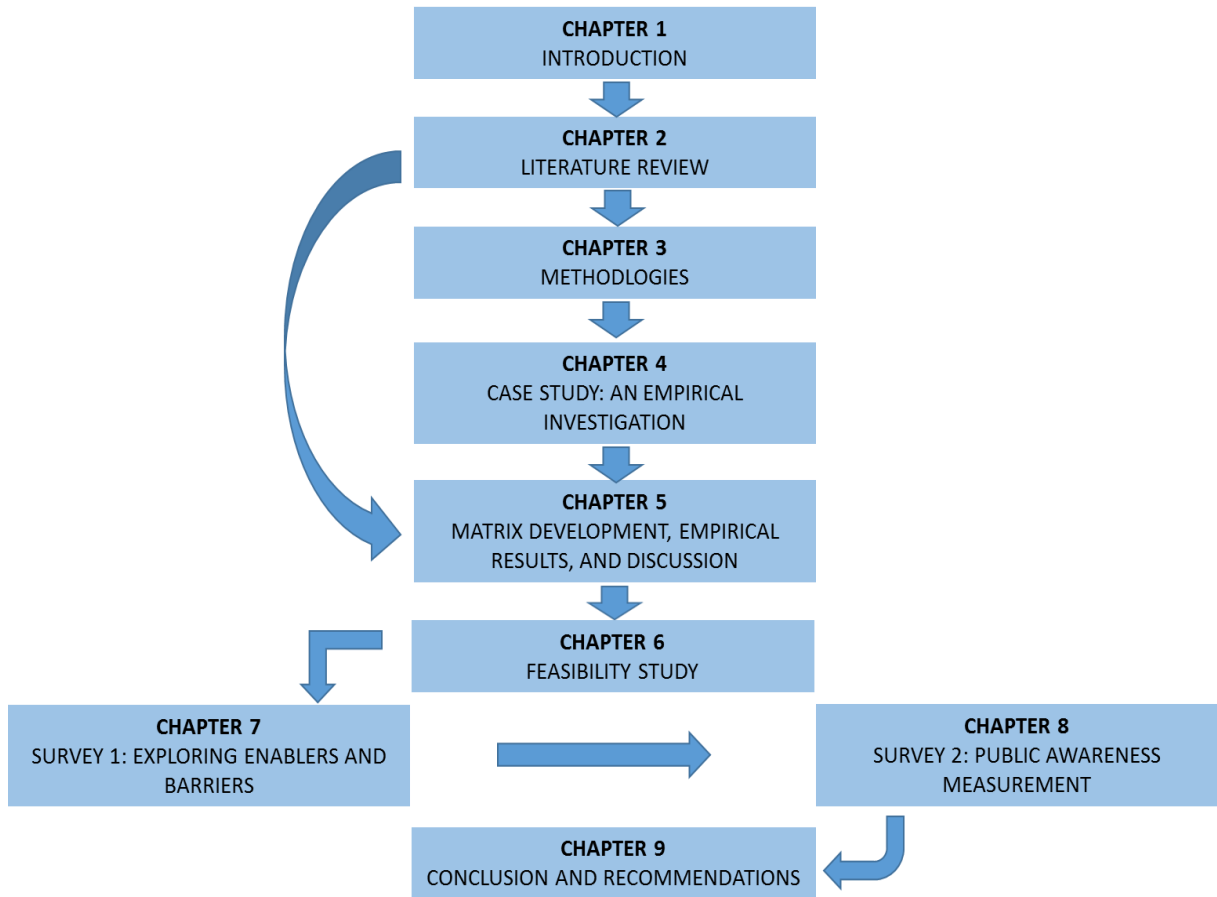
**CHAPTER 1**
INTRODUCTION

**CHAPTER 2**
LITERATURE REVIEW

**CHAPTER 3**
METHODLOGIES

**CHAPTER 4**
CASE STUDY: AN EMPIRICAL INVESTIGATION

**CHAPTER 5**
MATRIX DEVELOPMENT, EMPIRICAL RESULTS, AND DISCUSSION

**CHAPTER 6**
FEASIBILITY STUDY

**CHAPTER 7**
SURVEY 1: EXPLORING ENABLERS AND BARRIERS

**CHAPTER 8**
SURVEY 2: PUBLIC AWARENESS MEASUREMENT

**CHAPTER 9**
CONCLUSION AND RECOMMENDATIONS